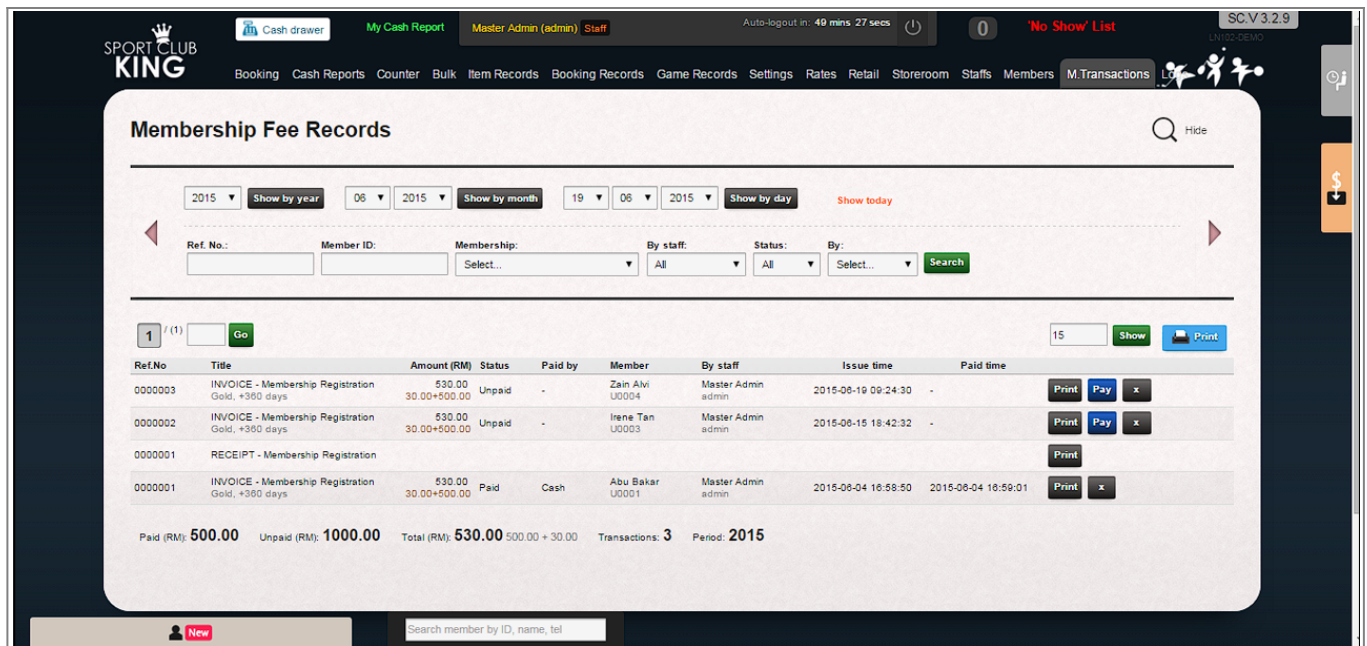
SPORT CLUB KING

Cash drawer

My Cash Report

Master Admin (admin) Staff

Auto-logout in: 49 mins 27 secs

0

'No Show' List

SC.V 3.2.9

LN102-DEMO

Booking Cash Reports Counter Bulk Item Records Booking Records Game Records Settings Rates Retail Storeroom Staffs Members M.Transactions Lo

Membership Fee Records

Hide

2015 Show by year 06 2015 Show by month 19 06 2015 Show by day Show today

Ref. No.: Member ID: Membership: Select... By staff: All Status: All By: Select... Search

1 / (1) Go

15 Show Print

| Ref.No | Title | Amount (RM) | Status | Paid by | Member | By staff | Issue time | Paid time | |
|---|---|---|---|---|---|---|---|---|---|
| 0000003 | INVOICE - Membership Registration Gold, +360 days | 530.00 30.00+500.00 | Unpaid | - | Zain Alvi U0004 | Master Admin admin | 2015-06-19 09:24:30 | - | Print Pay x |
| 0000002 | INVOICE - Membership Registration Gold, +360 days | 530.00 30.00+500.00 | Unpaid | - | Irene Tan U0003 | Master Admin admin | 2015-06-15 18:42:32 | - | Print Pay x |
| 0000001 | RECEIPT - Membership Registration | | | | | | | | Print |
| 0000001 | INVOICE - Membership Registration Gold, +360 days | 530.00 30.00+500.00 | Paid | Cash | Abu Bakar U0001 | Master Admin admin | 2015-06-04 16:58:50 | 2015-06-04 16:59:01 | Print x |

Paid (RM): 500.00 Unpaid (RM): 1000.00 Total (RM): 530.00 500.00 + 30.00 Transactions: 3 Period: 2015

New

Search member by ID, name, tel